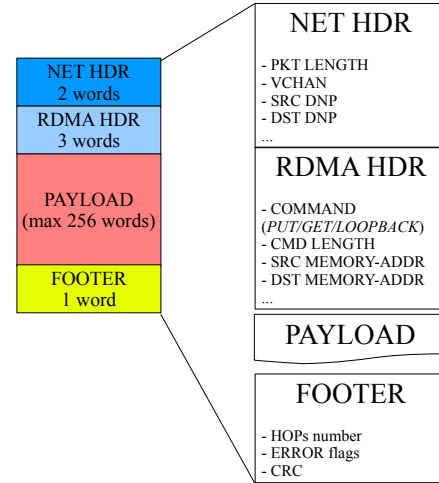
NET HDR
2 words

RDMA HDR
3 words

PAYLOAD
(max 256 words)

FOOTER
1 word

NET HDR

- PKT LENGTH
- VCHAN
- SRC DNP
- DST DNP
...

RDMA HDR

- COMMAND
(PUT/GET/LOOPBACK)
- CMD LENGTH
- SRC MEMORY-ADDR
- DST MEMORY-ADDR
...

PAYLOAD

FOOTER

- HOPs number
- ERROR flags
- CRC